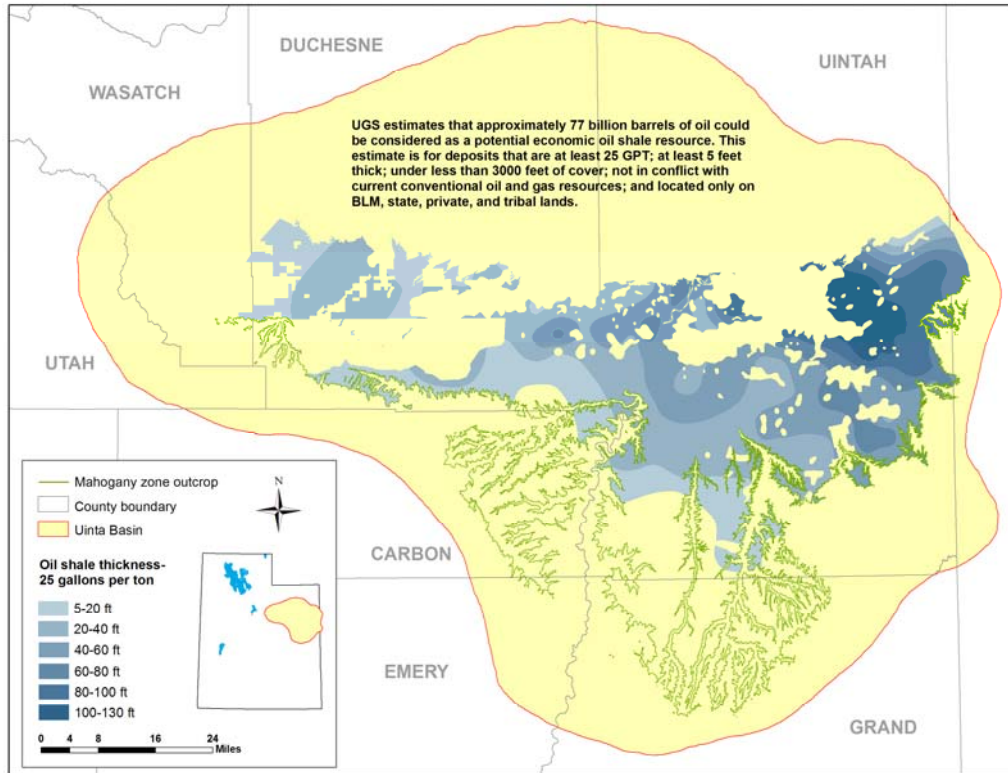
DUCHESNE

UINTAH

WASATCH

UGS estimates that approximately 77 billion barrels of oil could be considered as a potential economic oil shale resource. This estimate is for deposits that are at least 25 GPT; at least 5 feet thick; under less than 3000 feet of cover; not in conflict with current conventional oil and gas resources; and located only on BLM, state, private, and tribal lands.

UTAH

Mahogany zone outcrop
County boundary
Uinta Basin

N

Oil shale thickness-25 gallons per ton
5-20 ft
20-40 ft
40-60 ft
60-80 ft
80-100 ft
100-130 ft

CARBON

EMERY

GRAND

0 4 8 16 24 Miles